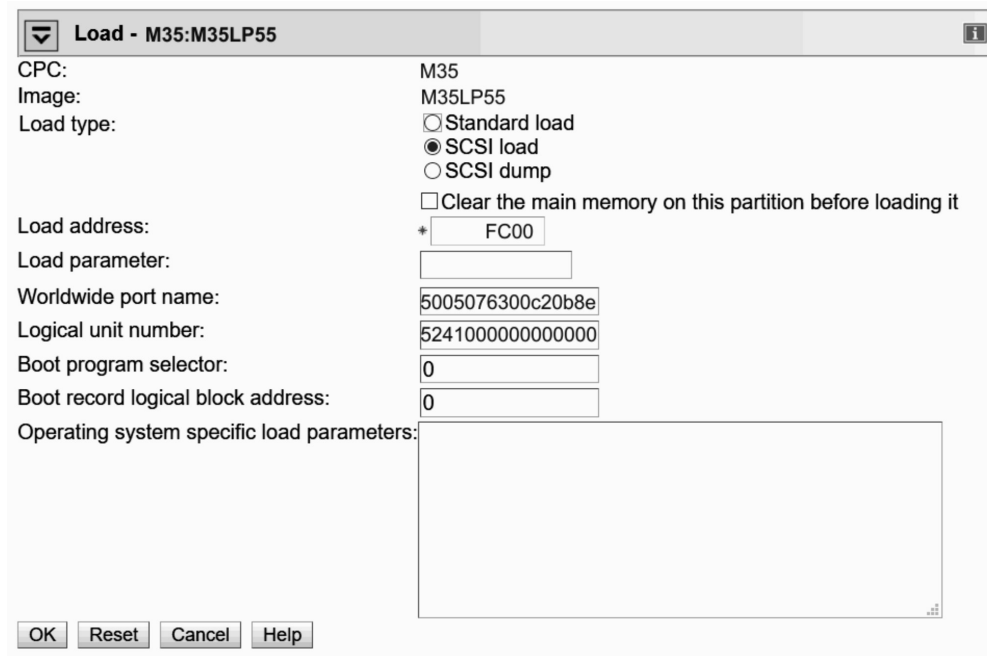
Load - M35:M35LP55

CPC: M35
Image: M35LP55
Load type:
Standard load
SCSI load
SCSI dump

Clear the main memory on this partition before loading it

Load address: * FC00
Load parameter:
Worldwide port name: 5005076300c20b8e
Logical unit number: 5241000000000000
Boot program selector: 0
Boot record logical block address: 0
Operating system specific load parameters:

OK Reset Cancel Help